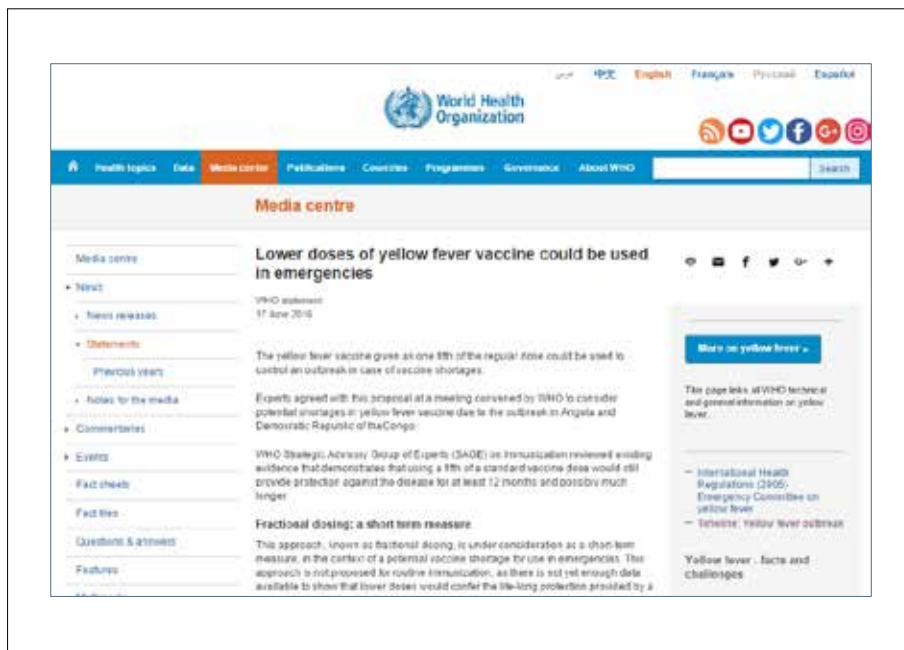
عربي 中文 English Français Русский Español

World Health Organization

Health topics Data Media centre Publications Countries Programmes Governance About WHO Search

Media centre

Media centre
News
News releases
Statements
Previous years
Notes for the media
Commentaries
Events
Fact sheets
Fact files
Questions & answers
Features
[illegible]

Lower doses of yellow fever vaccine could be used in emergencies

WHO statement
17 June 2016

The yellow fever vaccine given as one fifth of the regular dose could be used to control an outbreak in case of vaccine shortages.

Experts agreed with this proposal at a meeting convened by WHO to consider potential shortages in yellow fever vaccine due to the outbreak in Angola and Democratic Republic of theCongo.

WHO Strategic Advisory Group of Experts (SAGE) on Immunization reviewed existing evidence that demonstrates that using a fifth of a standard vaccine dose would still provide protection against the disease for at least 12 months and possibly much longer.

Fractional dosing: a short term measure

This approach, known as fractional dosing, is under consideration as a short-term measure, in the context of a potential vaccine shortage for use in emergencies. This approach is not proposed for routine immunization, as there is not yet enough data available to show that lower doses would confer the life-long protection provided by a

More on yellow fever »

This page links all WHO technical and general information on yellow fever.

– International Health Regulations (2005) Emergency Committee on yellow fever
– Timeline: Yellow fever outbreak

Yellow fever - facts and challenges